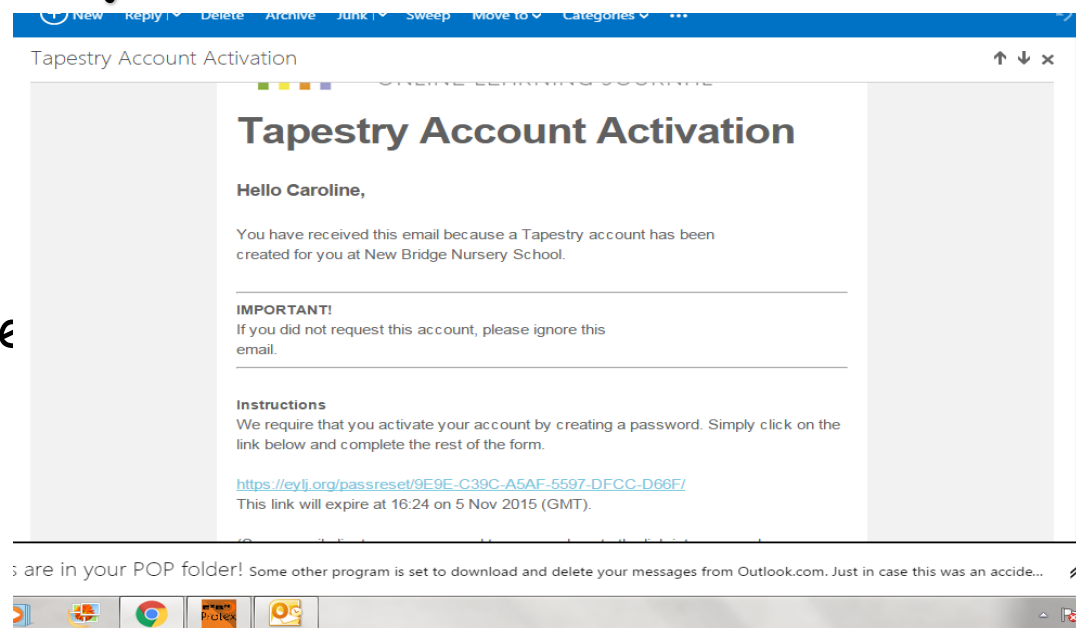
New Reply Delete Archive Junk Sweep Move to Categories ···

Tapestry Account Activation

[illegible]

Tapestry Account Activation

Hello Caroline,

You have received this email because a Tapestry account has been created for you at New Bridge Nursery School.

IMPORTANT!
If you did not request this account, please ignore this email.

Instructions
We require that you activate your account by creating a password. Simply click on the link below and complete the rest of the form.

https://eylj.org/passreset/9E9E-C39C-A5AF-5597-DFCC-D66F/
This link will expire at 16:24 on 5 Nov 2015 (GMT).

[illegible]

s are in your POP folder! Some other program is set to download and delete your messages from Outlook.com. Just in case this was an accide...

Protex